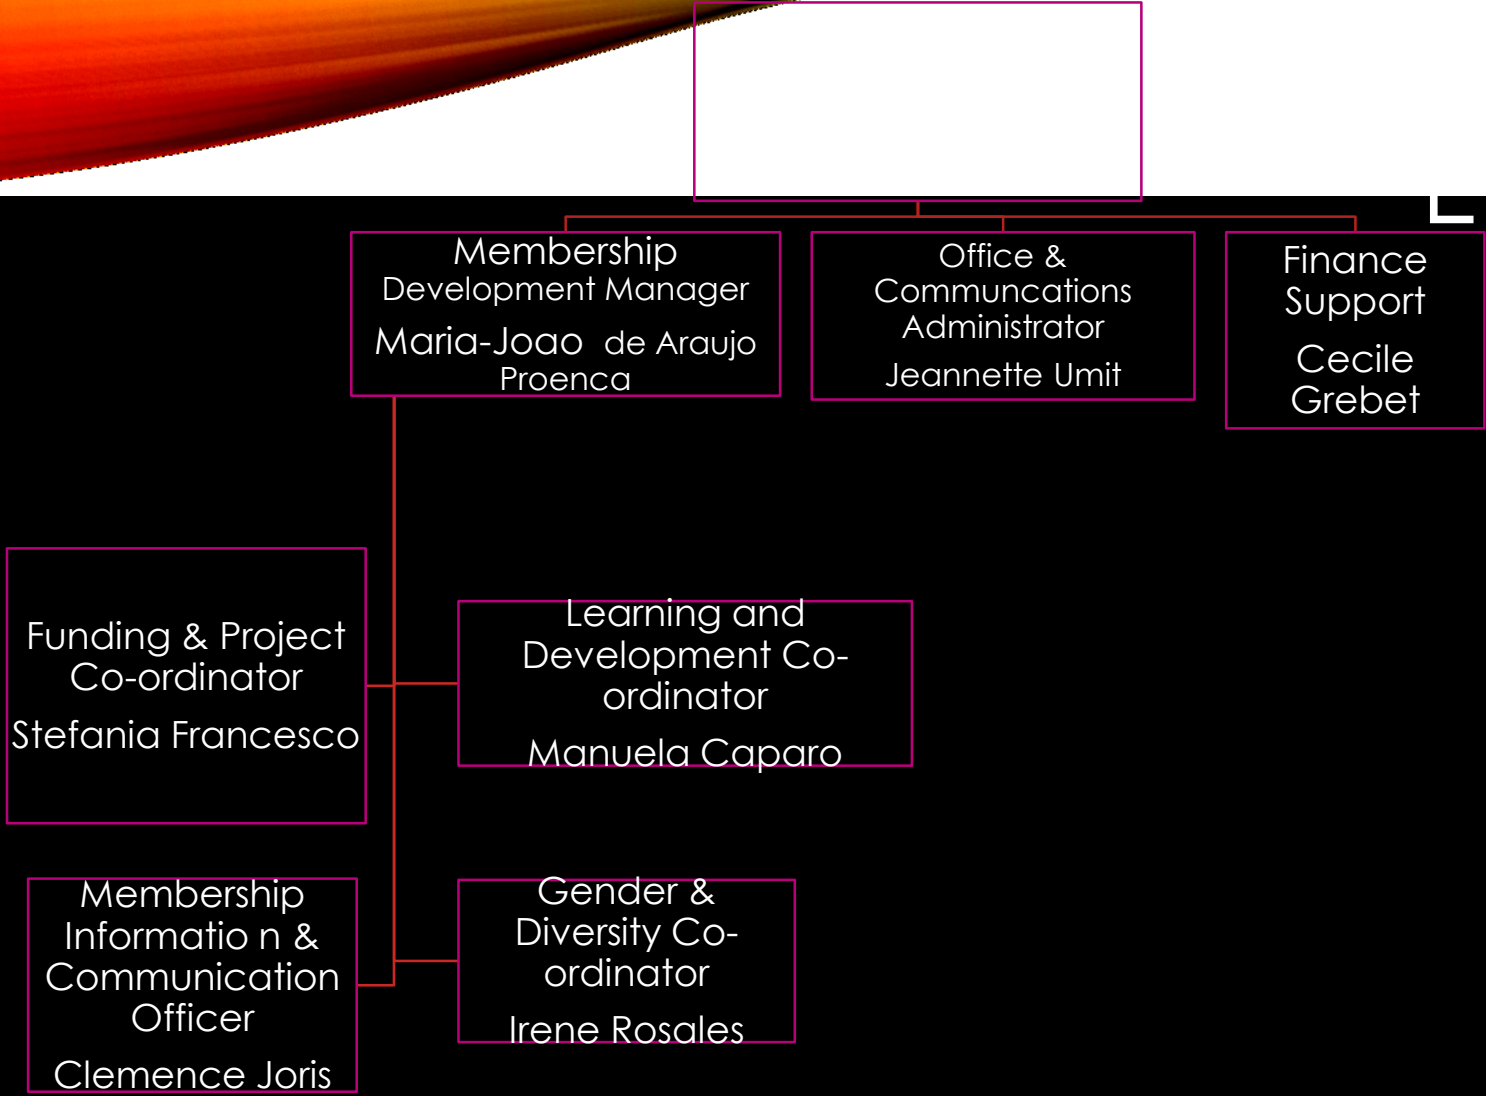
Membership Development Manager
Maria-Joao de Araujo Proenca

Office & Communcations Administrator
Jeannette Umit

Finance Support
Cecile Grebet

Funding & Project Co-ordinator
Stefania Francesco

Learning and Development Co-ordinator
Manuela Caparo

Membership Informatio n & Communication Officer
Clemence Joris

Gender & Diversity Co-ordinator
Irene Rosales